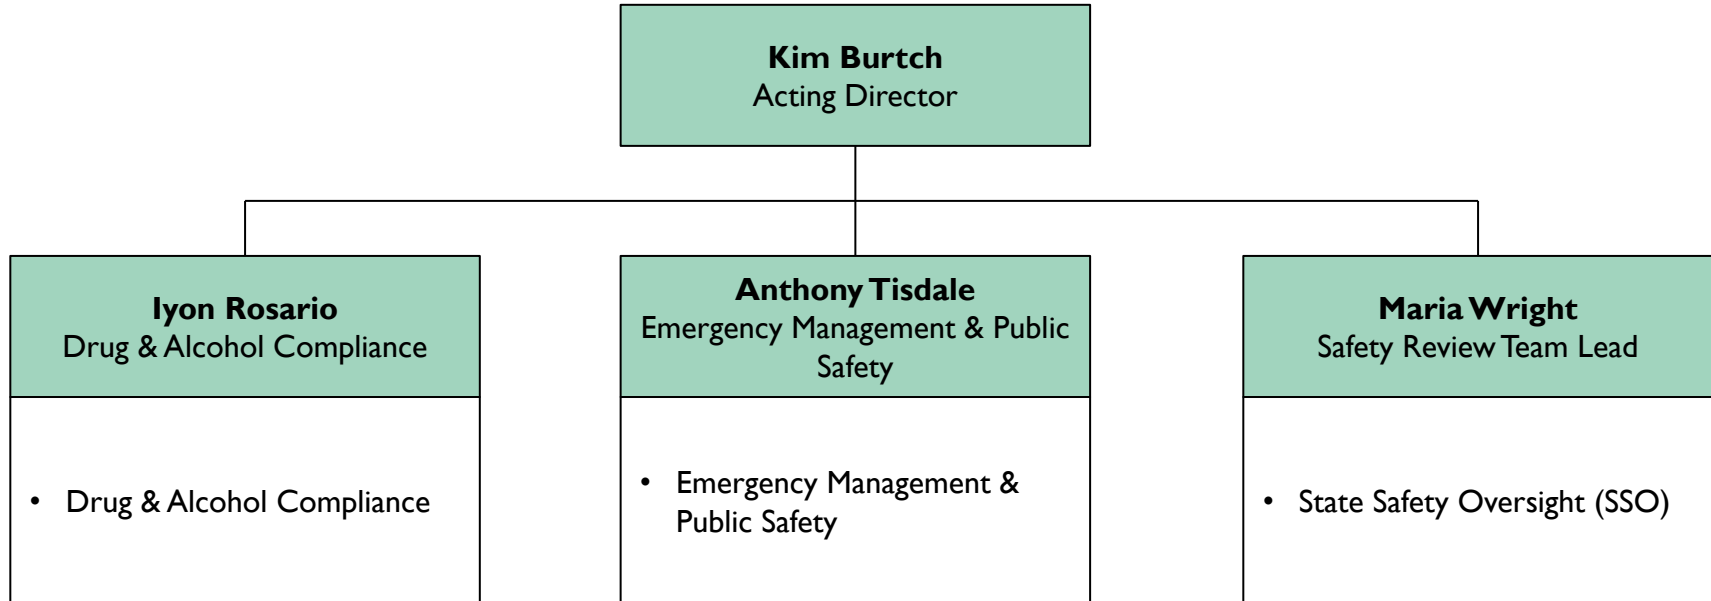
**Kim Burtch**
Acting Director

**Iyon Rosario**
Drug & Alcohol Compliance

• Drug & Alcohol Compliance

**Anthony Tisdale**
Emergency Management & Public Safety

• Emergency Management & Public Safety

**Maria Wright**
Safety Review Team Lead

• State Safety Oversight (SSO)